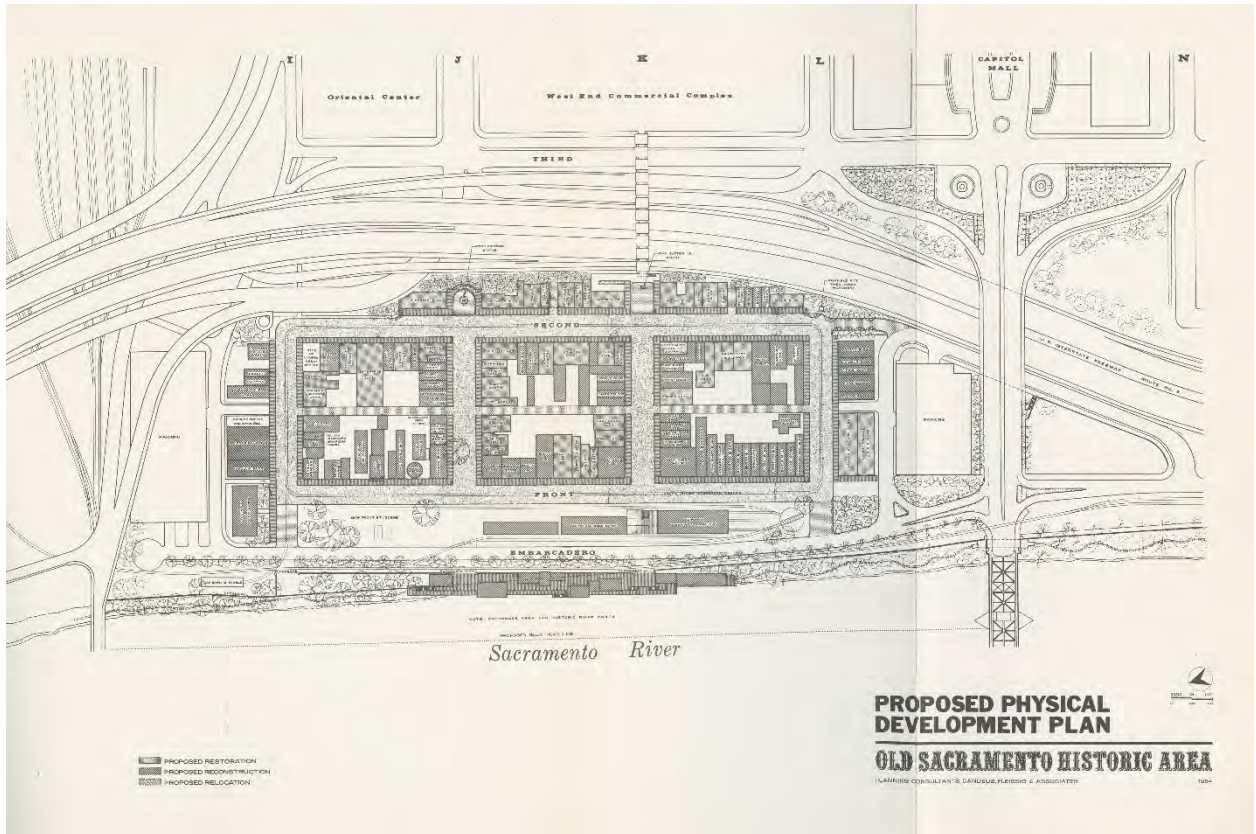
I J K L CAPITOL MALL N

Oriental Center

West End Commercial Complex

THIRD

SECOND

U.S. INTERSTATE FREEWAY ROUTE NO. 5

PARKING

PARKING

FRONT

EMBARCADERO

NOTE: ANCHORAGE AREA FOR HISTORIC RIVER BOATS

Sacramento River

PROPOSED PHYSICAL DEVELOPMENT PLAN

OLD SACRAMENTO HISTORIC AREA

PLANNING CONSULTANTS CANDEUB, FLEISSIG & ASSOCIATES

1964

PROPOSED RESTORATION
PROPOSED RECONSTRUCTION
PROPOSED RELOCATION